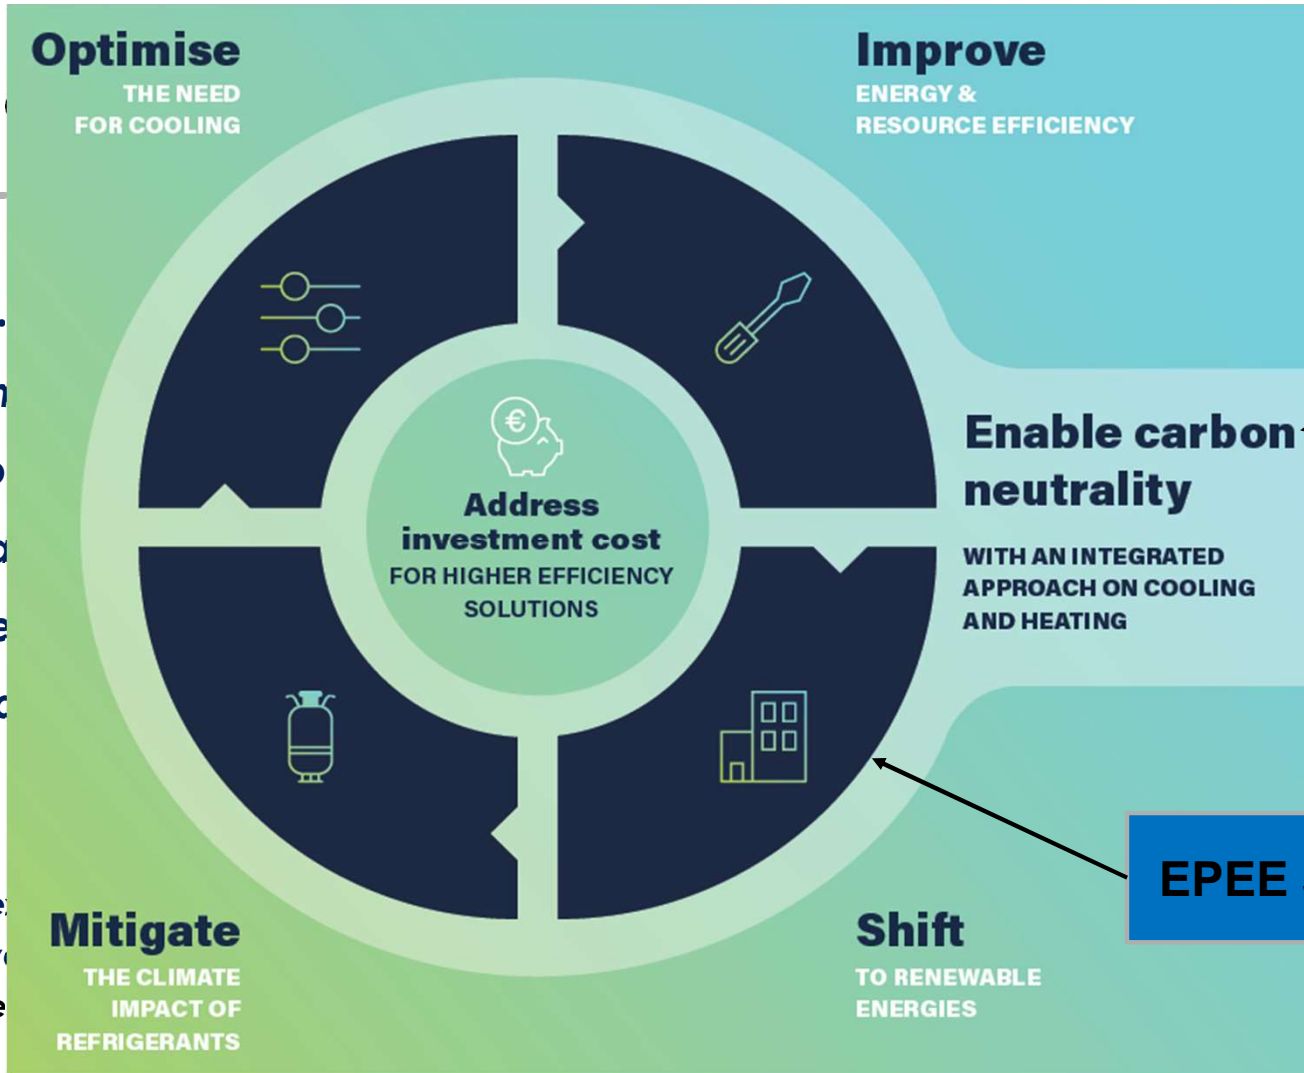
Optimise
THE NEED FOR COOLING

Improve
ENERGY & RESOURCE EFFICIENCY

Enable carbon neutrality
WITH AN INTEGRATED APPROACH ON COOLING AND HEATING

Address investment cost
FOR HIGHER EFFICIENCY SOLUTIONS

Mitigate
THE CLIMATE IMPACT OF REFRIGERANTS

Shift
TO RENEWABLE ENERGIES

EPEE